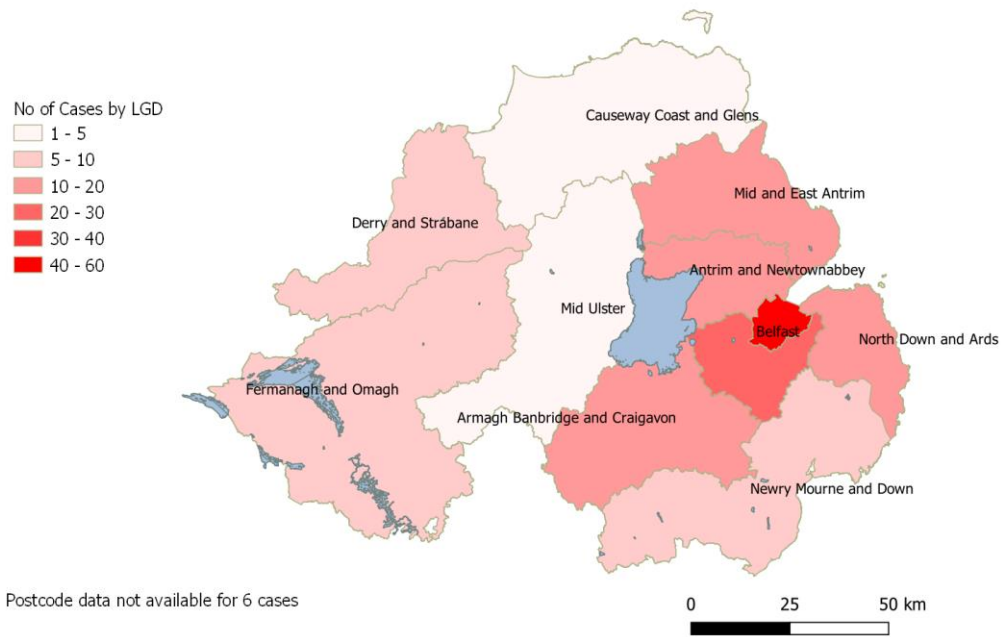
No of Cases by LGD
1 - 5
5 - 10
10 - 20
20 - 30
30 - 40
40 - 60

Causeway Coast and Glens
Mid and East Antrim
Derry and Strábane
Antrim and Newtownabbey
Mid Ulster
Belfast
North Down and Ards
Fermanagh and Omagh
Armagh Banbridge and Craigavon
Newry Mourne and Down

Postcode data not available for 6 cases

0 25 50 km